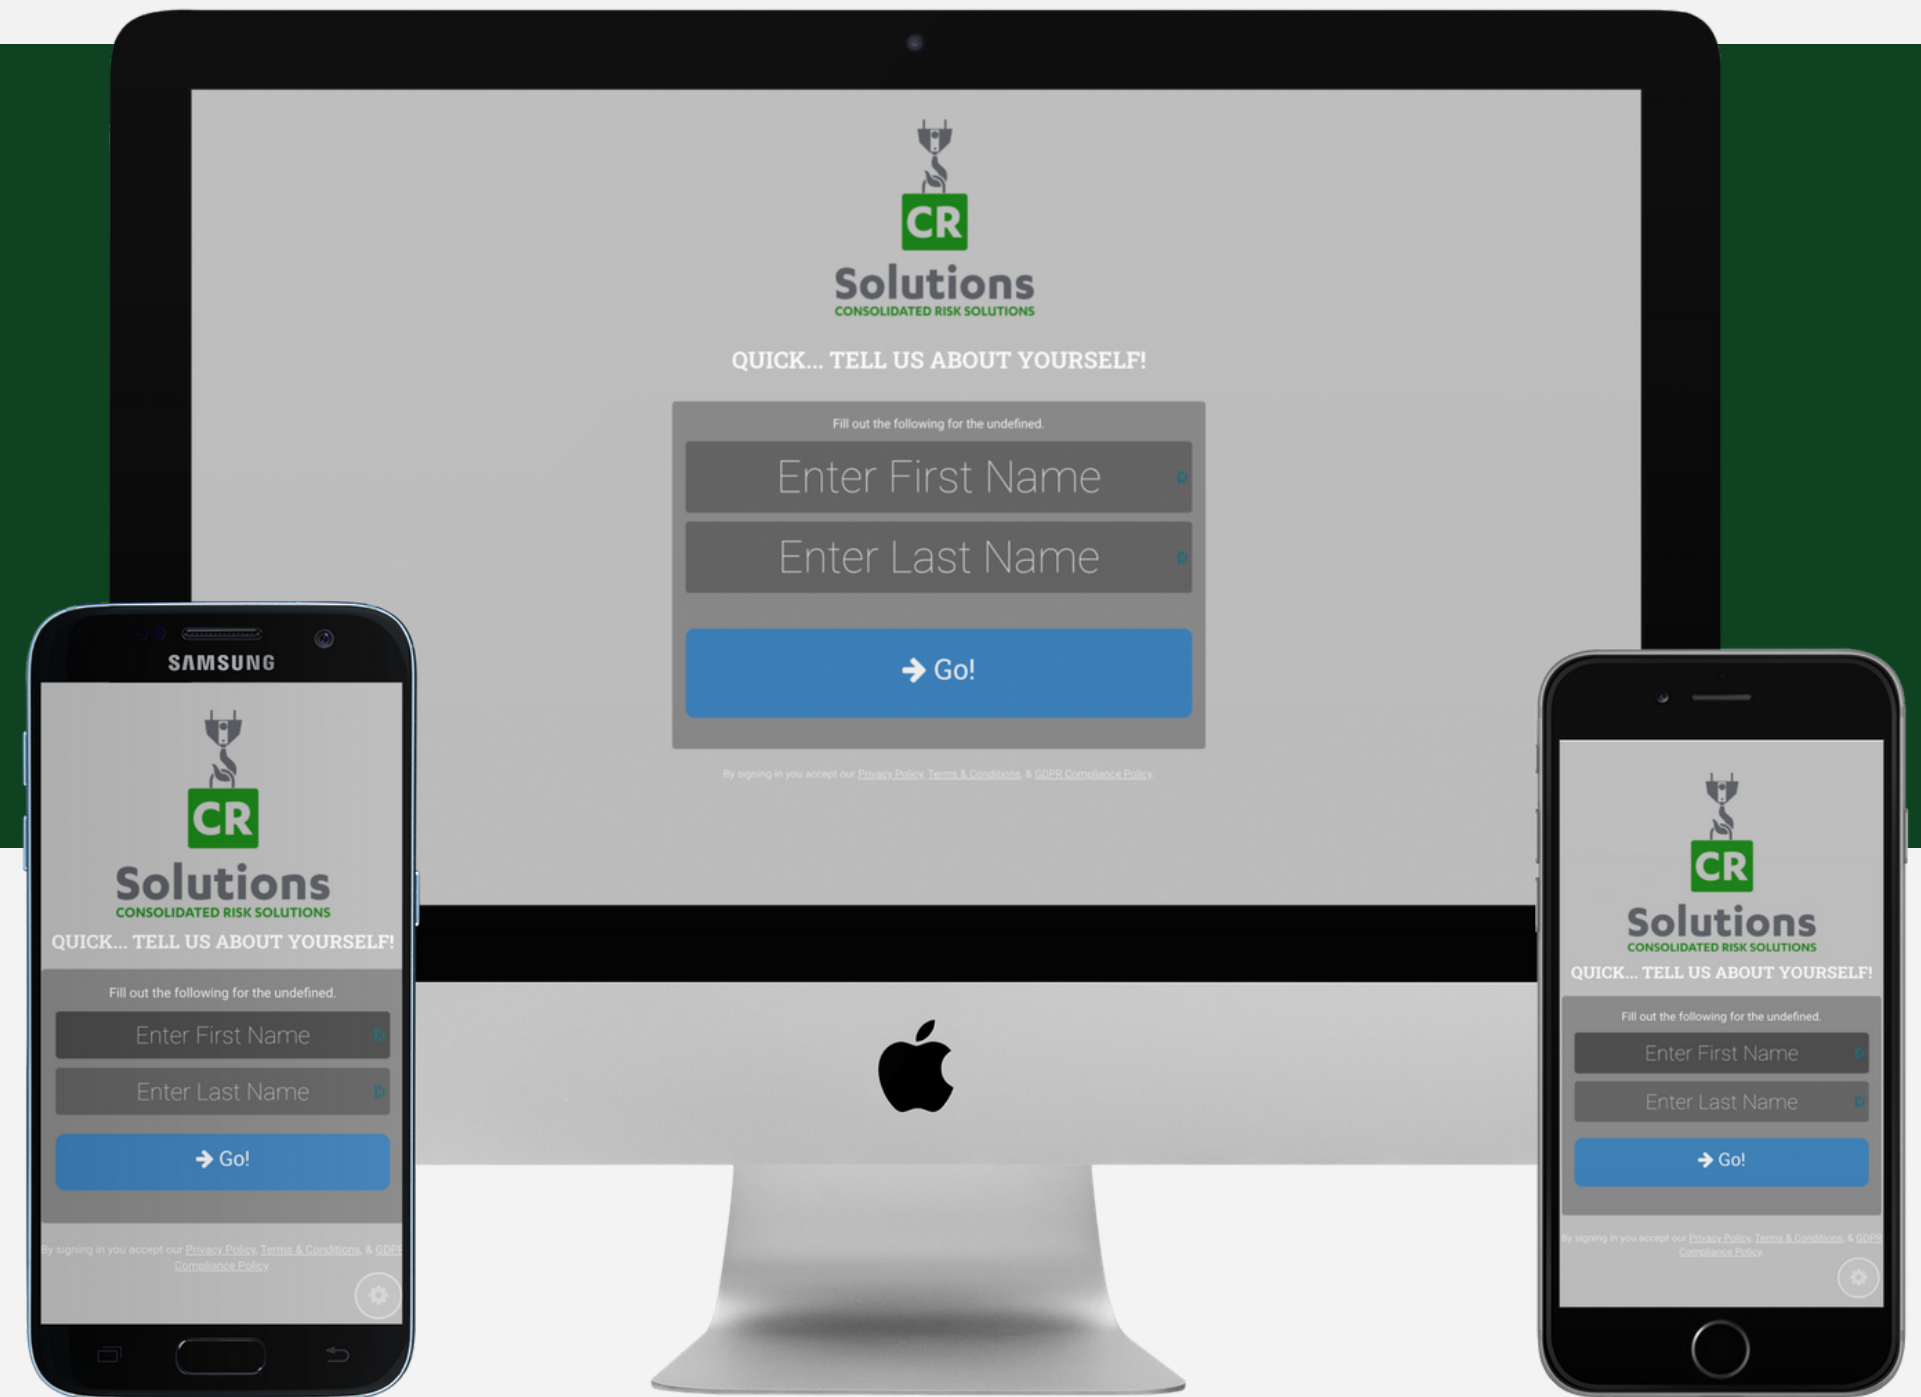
CR
Solutions
CONSOLIDATED RISK SOLUTIONS

QUICK... TELL US ABOUT YOURSELF!

Fill out the following for the undefined.

Enter First Name

Enter Last Name

Go!

By signing in you accept our Privacy Policy, Terms & Conditions, & GDPR Compliance Policy.

SAMSUNG

CR
Solutions
CONSOLIDATED RISK SOLUTIONS

QUICK... TELL US ABOUT YOURSELF!

Fill out the following for the undefined.

Enter First Name

Enter Last Name

Go!

By signing in you accept our Privacy Policy, Terms & Conditions, & GDPR Compliance Policy.

CR
Solutions
CONSOLIDATED RISK SOLUTIONS

QUICK... TELL US ABOUT YOURSELF!

Fill out the following for the undefined.

Enter First Name

Enter Last Name

Go!

By signing in you accept our Privacy Policy, Terms & Conditions, & GDPR Compliance Policy.